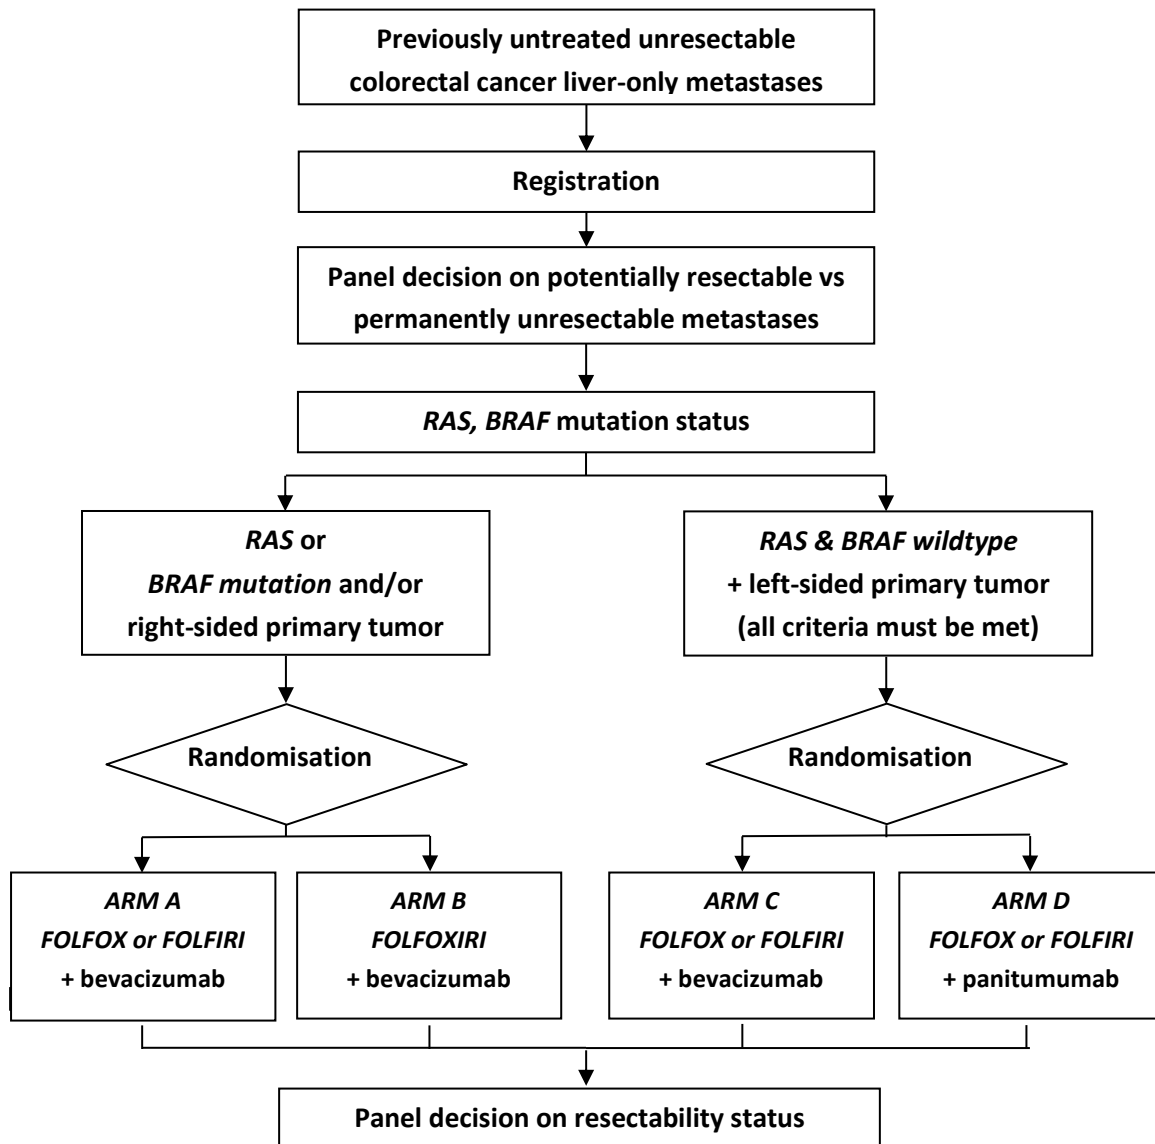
Previously untreated unresectable colorectal cancer liver-only metastases

Registration

Panel decision on potentially resectable vs permanently unresectable metastases

RAS, BRAF mutation status

RAS or BRAF mutation and/or right-sided primary tumor

RAS & BRAF wildtype + left-sided primary tumor (all criteria must be met)

Randomisation

Randomisation

ARM A FOLFOX or FOLFIRI + bevacizumab

ARM B FOLFOXIRI + bevacizumab

ARM C FOLFOX or FOLFIRI + bevacizumab

ARM D FOLFOX or FOLFIRI + panitumumab

Panel decision on resectability status